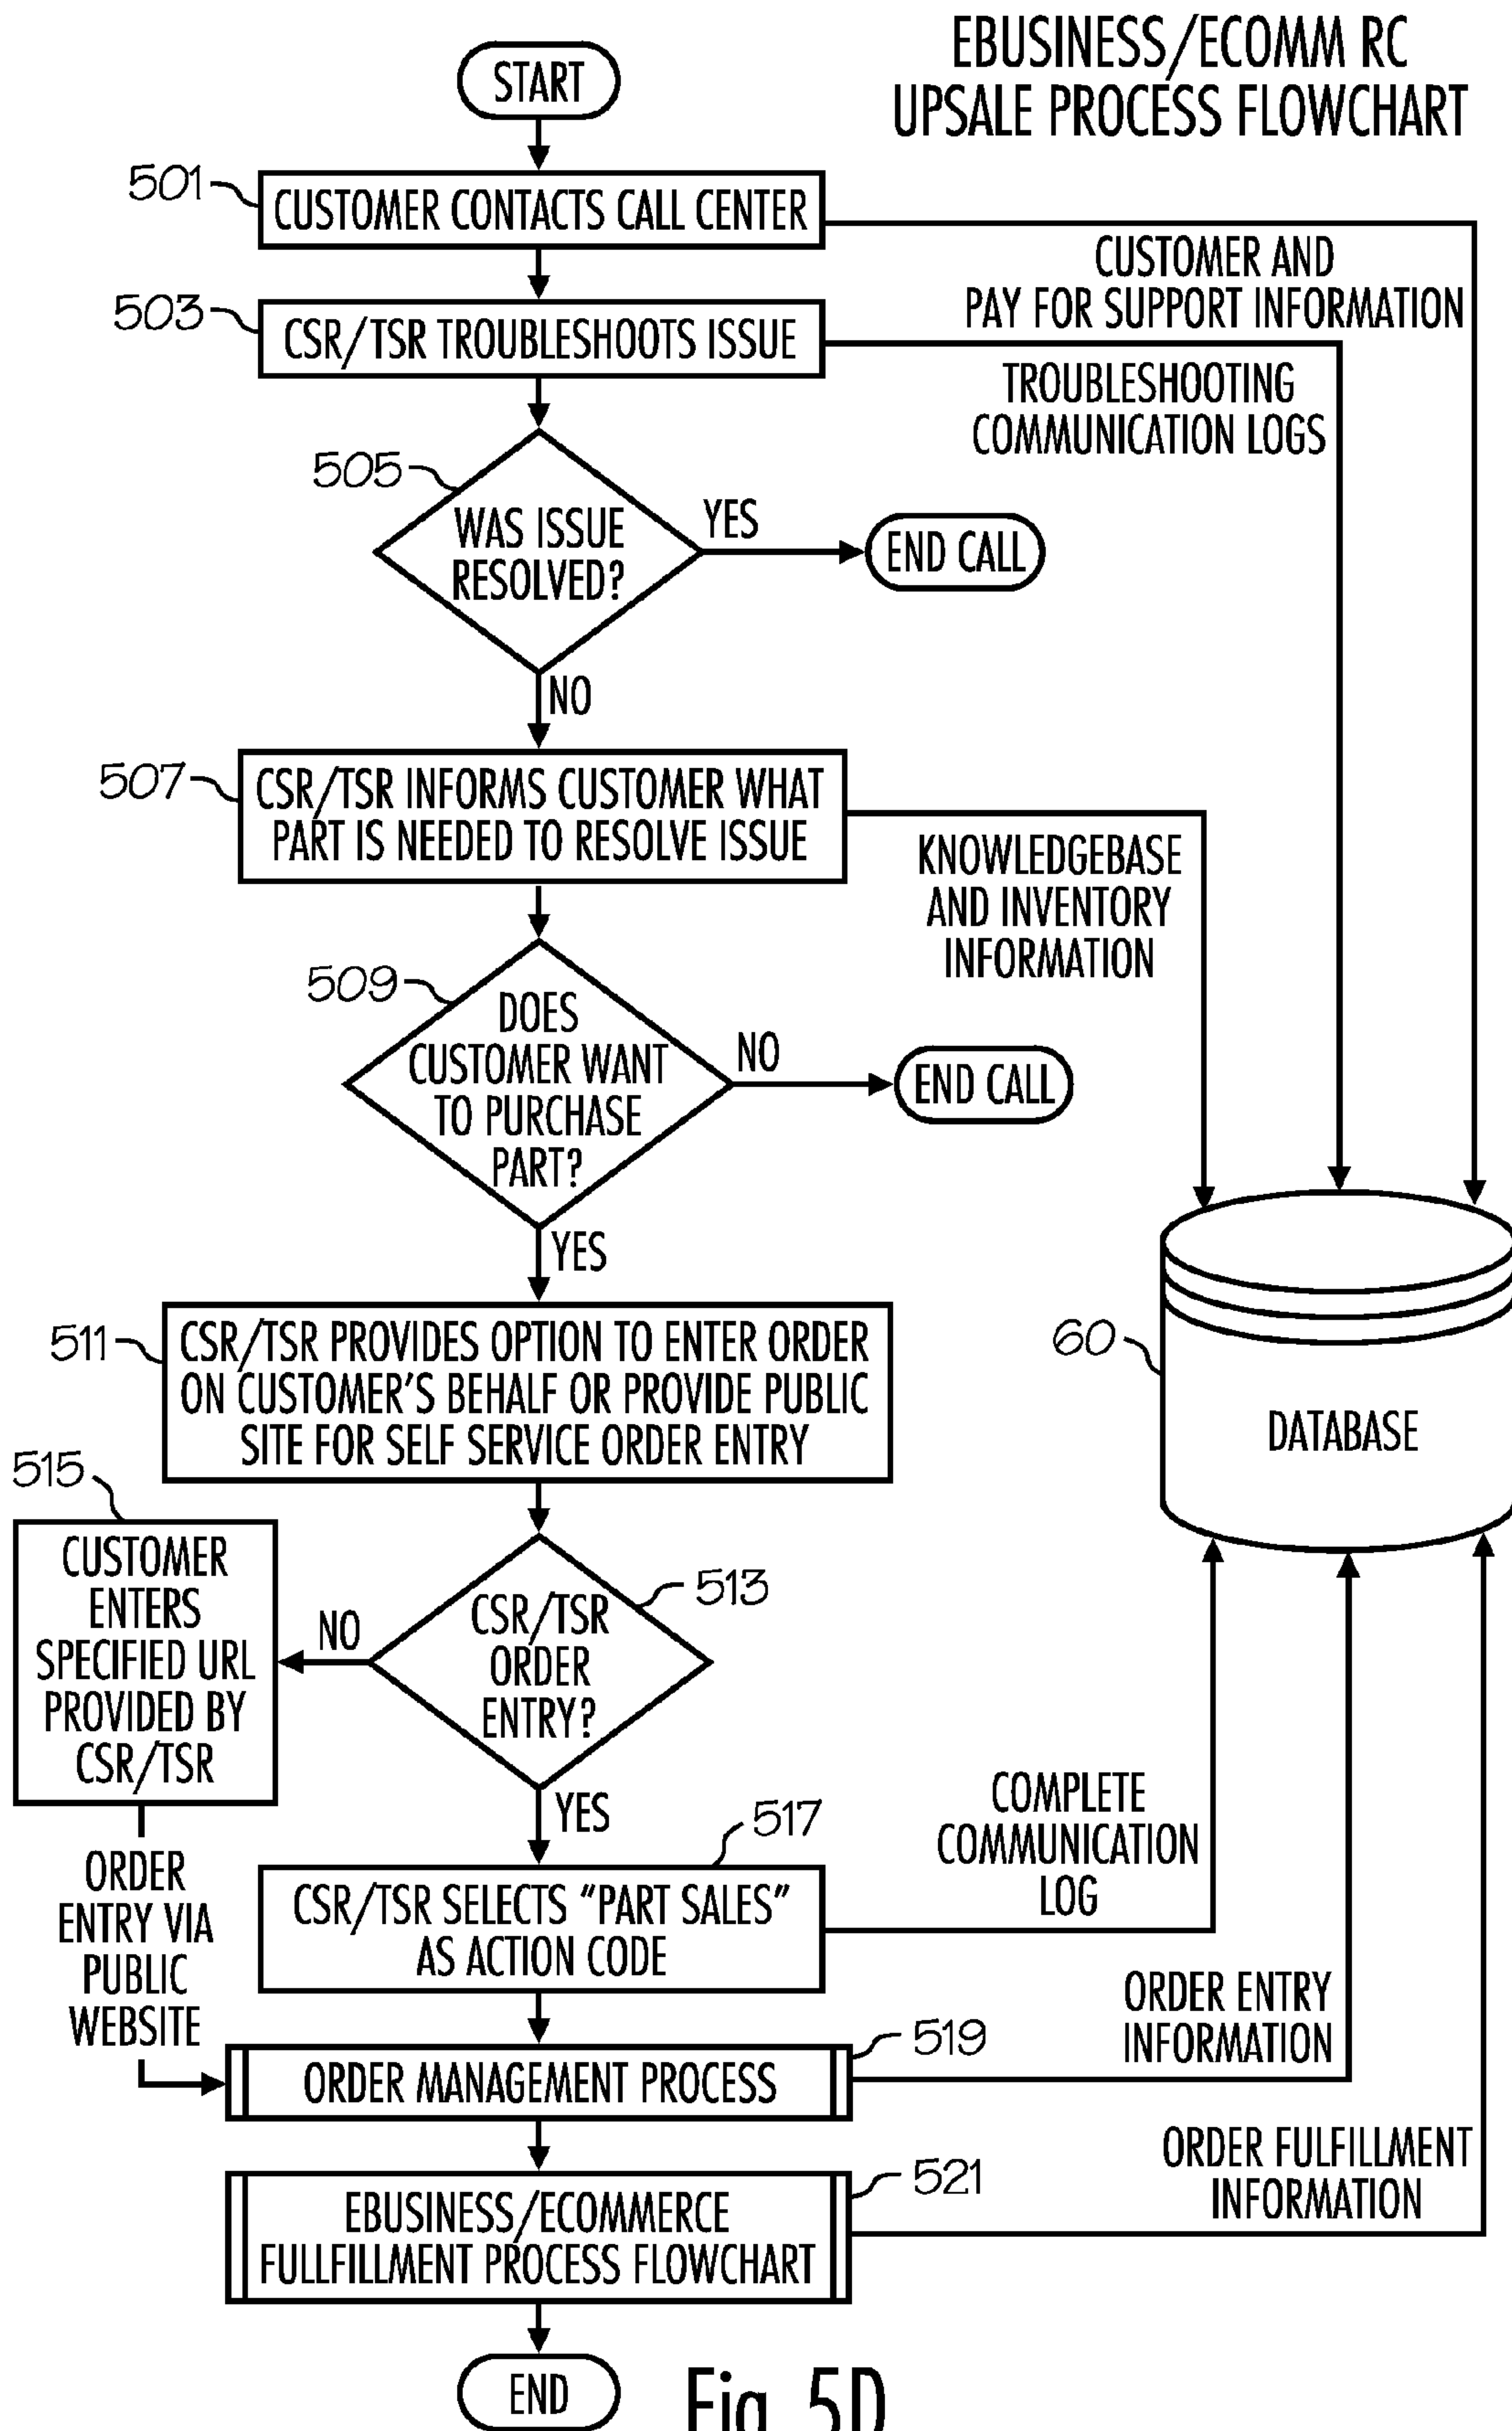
EBUSINESS/ECOMM RC
UPSALE PROCESS FLOWCHART

START

501 CUSTOMER CONTACTS CALL CENTER

CUSTOMER AND PAY FOR SUPPORT INFORMATION

503 CSR/TSR TROUBLESHOOTS ISSUE

TROUBLESHOOTING COMMUNICATION LOGS

505 WAS ISSUE RESOLVED?

YES

END CALL

NO

507 CSR/TSR INFORMS CUSTOMER WHAT PART IS NEEDED TO RESOLVE ISSUE

KNOWLEDGEBASE AND INVENTORY INFORMATION

509 DOES CUSTOMER WANT TO PURCHASE PART?

NO

END CALL

YES

511 CSR/TSR PROVIDES OPTION TO ENTER ORDER ON CUSTOMER'S BEHALF OR PROVIDE PUBLIC SITE FOR SELF SERVICE ORDER ENTRY

60

DATABASE

515 CUSTOMER ENTERS SPECIFIED URL PROVIDED BY CSR/TSR

NO

513 CSR/TSR ORDER ENTRY?

YES

ORDER ENTRY VIA PUBLIC WEBSITE

COMPLETE COMMUNICATION LOG

517 CSR/TSR SELECTS "PART SALES" AS ACTION CODE

ORDER ENTRY INFORMATION

519 ORDER MANAGEMENT PROCESS

ORDER FULFILLMENT INFORMATION

521 EBUSINESS/ECOMMERCE FULLFILLMENT PROCESS FLOWCHART

END

Fig. 5D